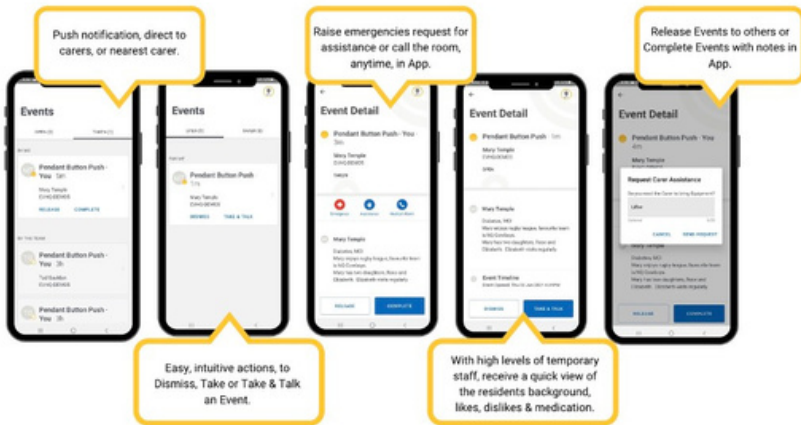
Push notification, direct to carers, or nearest carer.

Raise emergencies request for assistance or call the room, anytime, in App.

Release Events to others or Complete Events with notes in App.

Events

Pendant Button Push - You 5m

Mary Temple

RELEASE COMPLETE

Pendant Button Push - You 3h

Events

Pendant Button Push

Mary Temple

DISMISS TAKE & TALK

Event Detail

Pendant Button Push - You

Mary Temple

Mary Temple

RELEASE COMPLETE

Event Detail

Pendant Button Push - You

Mary Temple

Mary Temple

Event Timeline

DISMISS TAKE & TALK

Event Detail

Pendant Button Push - You

Mary Temple

Request Carer Assistance

CANCEL SEND REQUEST

RELEASE COMPLETE

Easy, intuitive actions, to Dismiss, Take or Take & Talk an Event.

With high levels of temporary staff, receive a quick view of the residents background, likes, dislikes & medication.